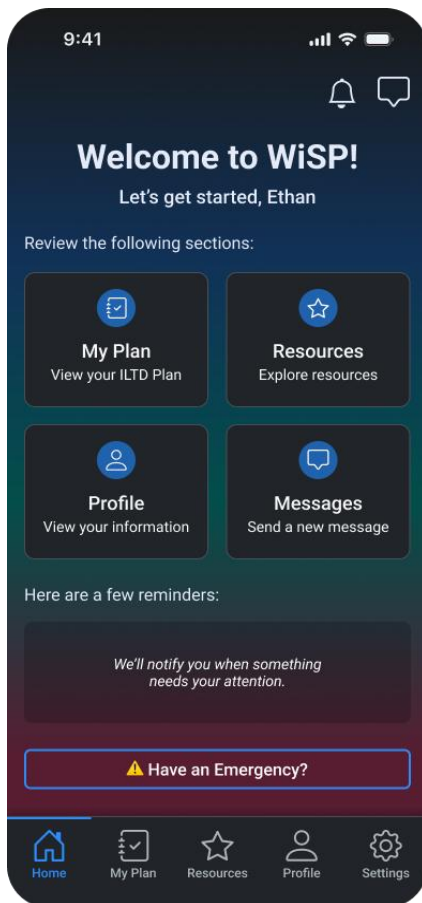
9:41

Welcome to WiSP!

Let's get started, Ethan

Review the following sections:

My Plan
View your ILTD Plan

Resources
Explore resources

Profile
View your information

Messages
Send a new message

Here are a few reminders:

We'll notify you when something needs your attention.

⚠ Have an Emergency?

Home
My Plan
Resources
Profile
Settings